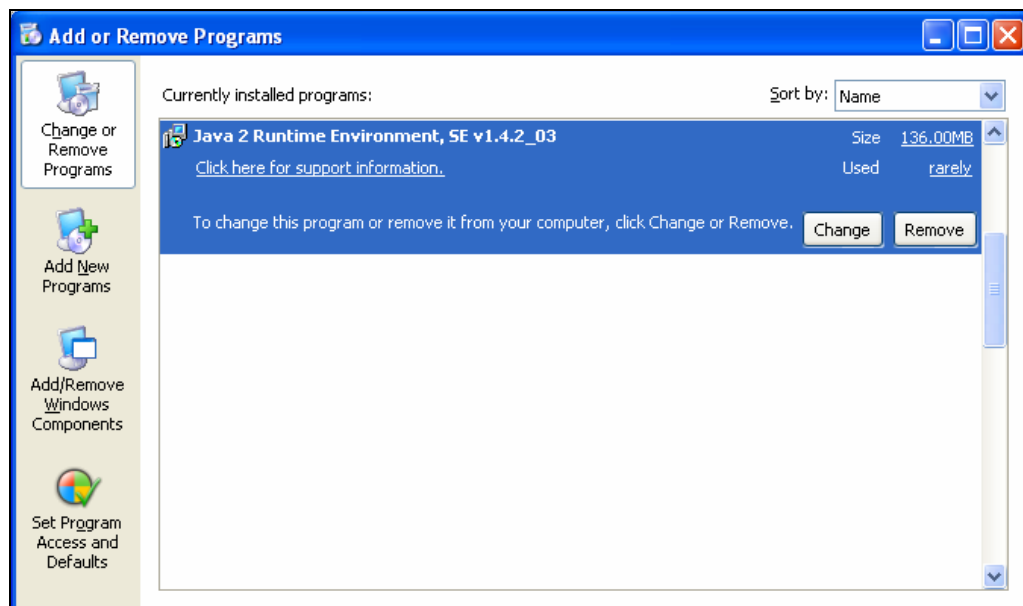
Add or Remove Programs

Change or Remove Programs

Add New Programs

Add/Remove Windows Components

Set Program Access and Defaults

Currently installed programs:

Sort by: Name

Java 2 Runtime Environment, SE v1.4.2_03

Size 136.00MB

Click here for support information.

Used rarely

To change this program or remove it from your computer, click Change or Remove.

Change

Remove